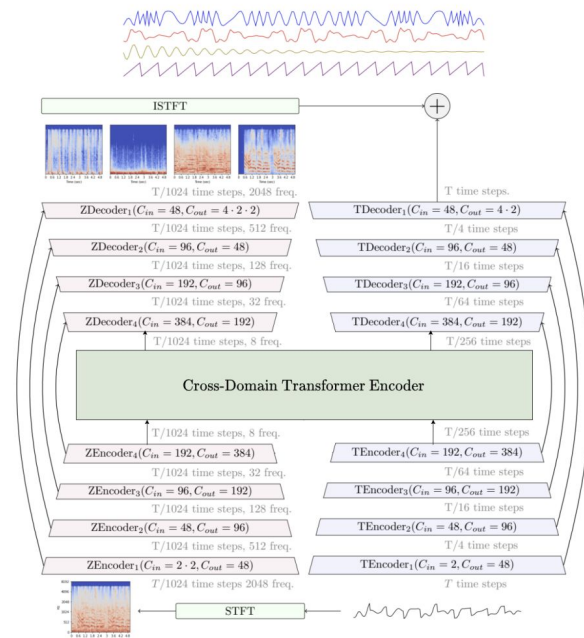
ISTFT

T/1024 time steps, 2048 freq.

T time steps.

$\text{ZDecoder}_1(C_{in}=48, C_{out}=4\cdot 2\cdot 2)$

$\text{TDecoder}_1(C_{in}=48, C_{out}=4\cdot 2)$

T/1024 time steps, 512 freq.

T/4 time steps

$\text{ZDecoder}_2(C_{in}=96, C_{out}=48)$

$\text{TDecoder}_2(C_{in}=96, C_{out}=48)$

T/1024 time steps, 128 freq.

T/16 time steps

$\text{ZDecoder}_3(C_{in}=192, C_{out}=96)$

$\text{TDecoder}_3(C_{in}=192, C_{out}=96)$

T/1024 time steps, 32 freq.

T/64 time steps

$\text{ZDecoder}_4(C_{in}=384, C_{out}=192)$

$\text{TDecoder}_4(C_{in}=384, C_{out}=192)$

T/1024 time steps, 8 freq.

T/256 time steps

Cross-Domain Transformer Encoder

T/1024 time steps, 8 freq.

T/256 time steps

$\text{ZEncoder}_4(C_{in}=192, C_{out}=384)$

$\text{TEncoder}_4(C_{in}=192, C_{out}=384)$

T/1024 time steps, 32 freq.

T/64 time steps

$\text{ZEncoder}_3(C_{in}=96, C_{out}=192)$

$\text{TEncoder}_3(C_{in}=96, C_{out}=192)$

T/1024 time steps, 128 freq.

T/16 time steps

$\text{ZEncoder}_2(C_{in}=48, C_{out}=96)$

$\text{TEncoder}_2(C_{in}=48, C_{out}=96)$

T/1024 time steps, 512 freq.

T/4 time steps

$\text{ZEncoder}_1(C_{in}=2\cdot 2, C_{out}=48)$

$\text{TEncoder}_1(C_{in}=2, C_{out}=48)$

T/1024 time steps 2048 freq.

T time steps

STFT